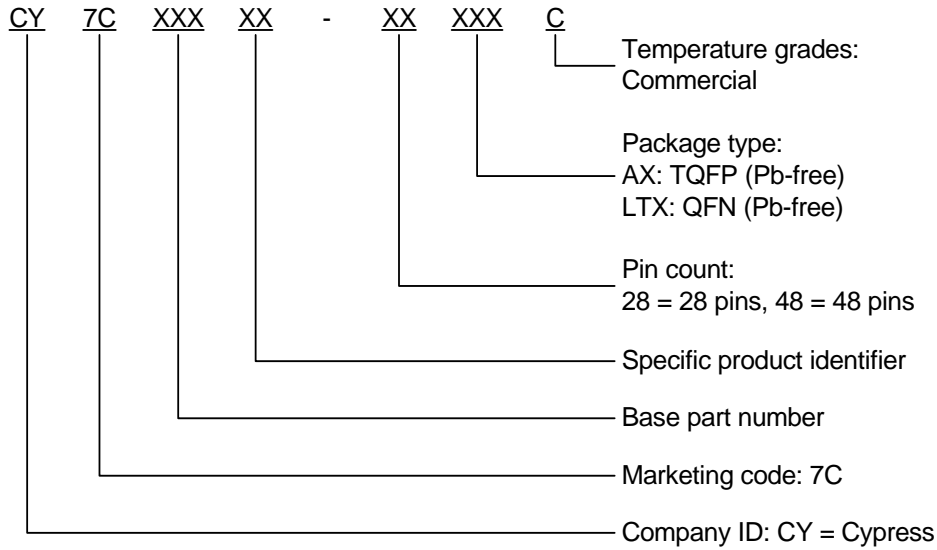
CY 7C XXX XX - XX XXX C

Temperature grades:
Commercial

Package type:
AX: TQFP (Pb-free)
LTX: QFN (Pb-free)

Pin count:
28 = 28 pins, 48 = 48 pins

Specific product identifier

Base part number

Marketing code: 7C

Company ID: CY = Cypress